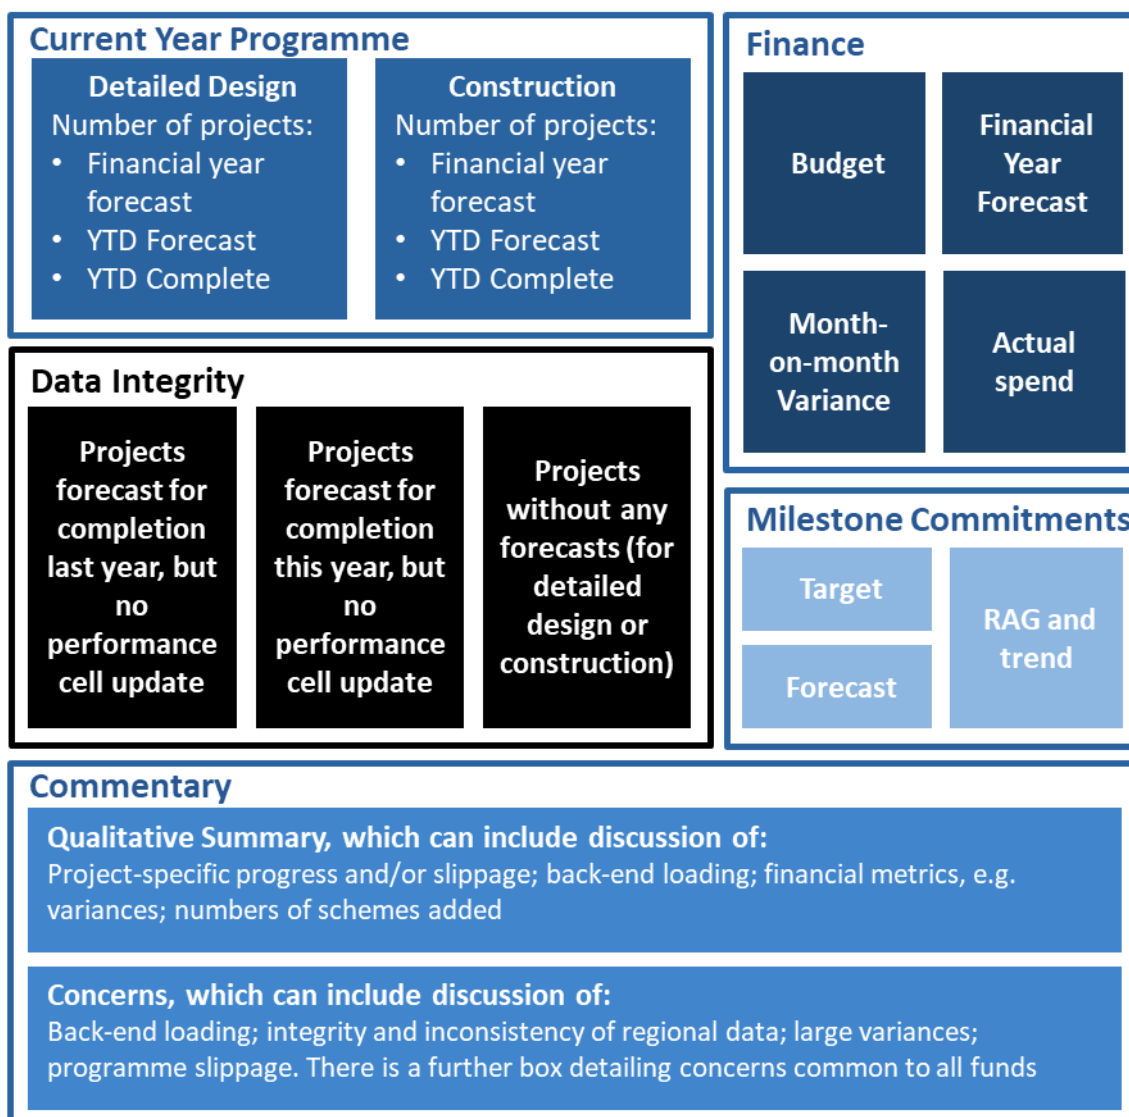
Current Year Programme

Detailed Design
Number of projects:
• Financial year forecast
• YTD Forecast
• YTD Complete

Construction
Number of projects:
• Financial year forecast
• YTD Forecast
• YTD Complete

Finance

Budget

Financial Year Forecast

Month-on-month Variance

Actual spend

Data Integrity

Projects forecast for completion last year, but no performance cell update

Projects forecast for completion this year, but no performance cell update

Projects without any forecasts (for detailed design or construction)

Milestone Commitments

Target

Forecast

RAG and trend

Commentary

Qualitative Summary, which can include discussion of:
Project-specific progress and/or slippage; back-end loading; financial metrics, e.g. variances; numbers of schemes added

Concerns, which can include discussion of:
Back-end loading; integrity and inconsistency of regional data; large variances; programme slippage. There is a further box detailing concerns common to all funds